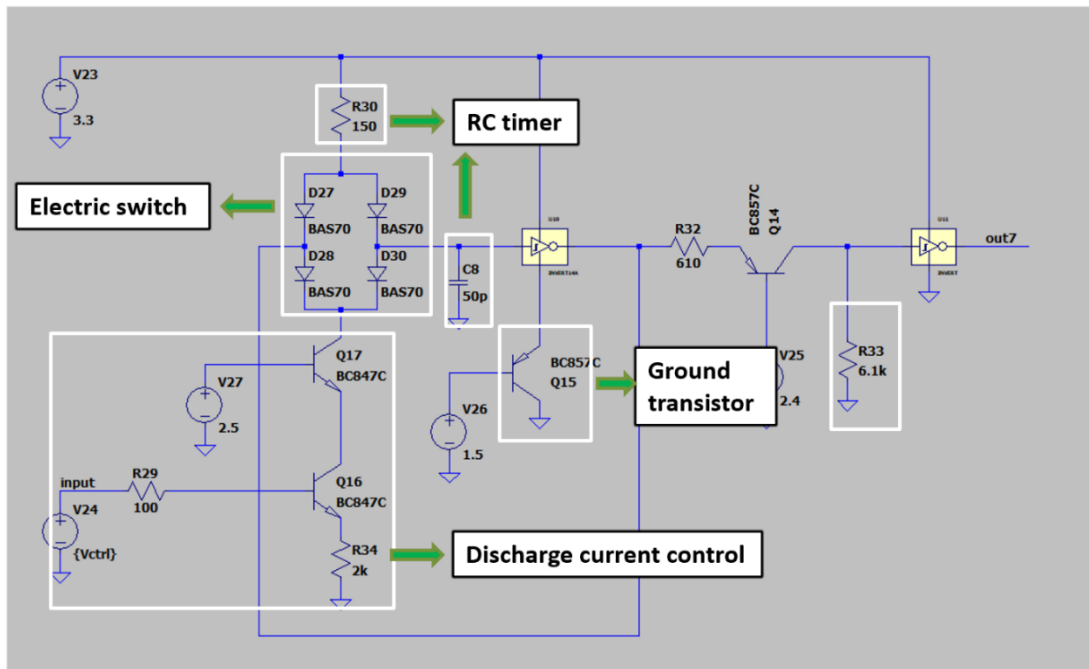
V23
3.3
R30
150
RC timer
D27
BAS70
D29
BAS70
Electric switch
D28
BAS70
D30
BAS70
C8
50p
U10
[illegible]
R32
610
BC857C
Q14
U11
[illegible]
out7
Q17
BC847C
V27
2.5
BC857C
Q15
V26
1.5
Ground transistor
V25
2.4
R33
6.1k
input
R29
100
V24
{Vctrl}
Q16
BC847C
R34
2k
Discharge current control